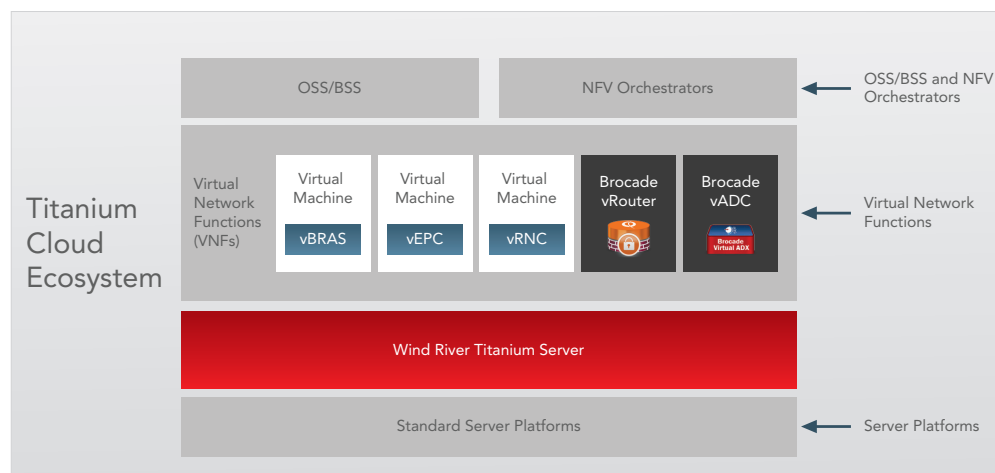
Titanium Cloud Ecosystem

OSS/BSS

NFV Orchestrators

OSS/BSS and NFV Orchestrators

Virtual Network Functions (VNFs)

Virtual Machine
vBRAS

Virtual Machine
vEPC

Virtual Machine
vRNC

Brocade vRouter

Brocade vADC
Brocade Virtual ADX

Virtual Network Functions

Wind River Titanium Server

Standard Server Platforms

Server Platforms